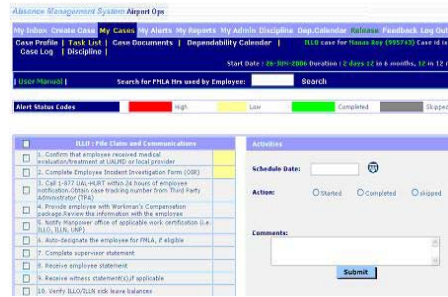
Absence Management System Airport Ops

My Inbox Create Case My Cases My Alerts My Reports My Admin Discipline Dep.Calendar Release Feedback Log Out

Case Profile | Task List | Case Documents | Dependability Calendar | ILLO case for Mouse Key (995743) Case Id is

Case Log | Discipline |

Start Date : 26-JUN-2006 Duration : 2 days 12 in 6 months, 12 in 12

| User Manual | Search for FMLA Hrs used by Employee: Search

Alert Status Codes High Low Completed Skipped

| | ILLO : File Claim and Communications | |
|---|---|---|
| ☐ | 1. Confirm that employee received medical evaluation/treatment at UAMD or local provider | |
| ☐ | 2. Complete Employee Incident Investigation Form (OIR) | |
| ☐ | 3. Call 1-877 (UL-HURT within 24 hours of employee notification.Obtain case tracking number from Third Party Administrator (TPA) | |
| ☐ | 4. Provide employee with Workman's Compensation package.Review the information with the employee | |
| ☐ | 5. Notify Manpower office of applicable work certification (i.e. ILLO, ILLN, UNP) | |
| ☐ | 6. Auto-designate the employee for FMLA, if eligible | |
| ☐ | 7. Complete supervisor statement | |
| ☐ | 8. Receive employee statement | |
| ☐ | 9. Receive witness statement(s)if applicable | |
| ☐ | 10. Verify ILLO/ILLN sick leave balances | |

Activities

Schedule Date:

Action: Started Completed Skipped

Comments:

Submit